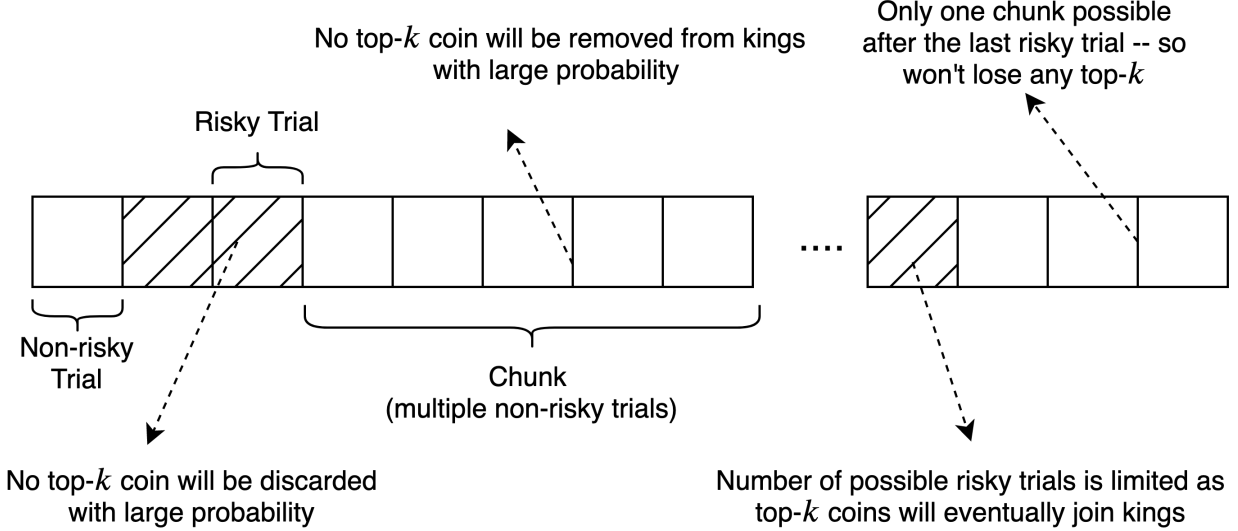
No top-$k$ coin will be removed from kings with large probability

Only one chunk possible after the last risky trial -- so won't lose any top-$k$

Risky Trial

....

Non-risky Trial

Chunk (multiple non-risky trials)

No top-$k$ coin will be discarded with large probability

Number of possible risky trials is limited as top-$k$ coins will eventually join kings